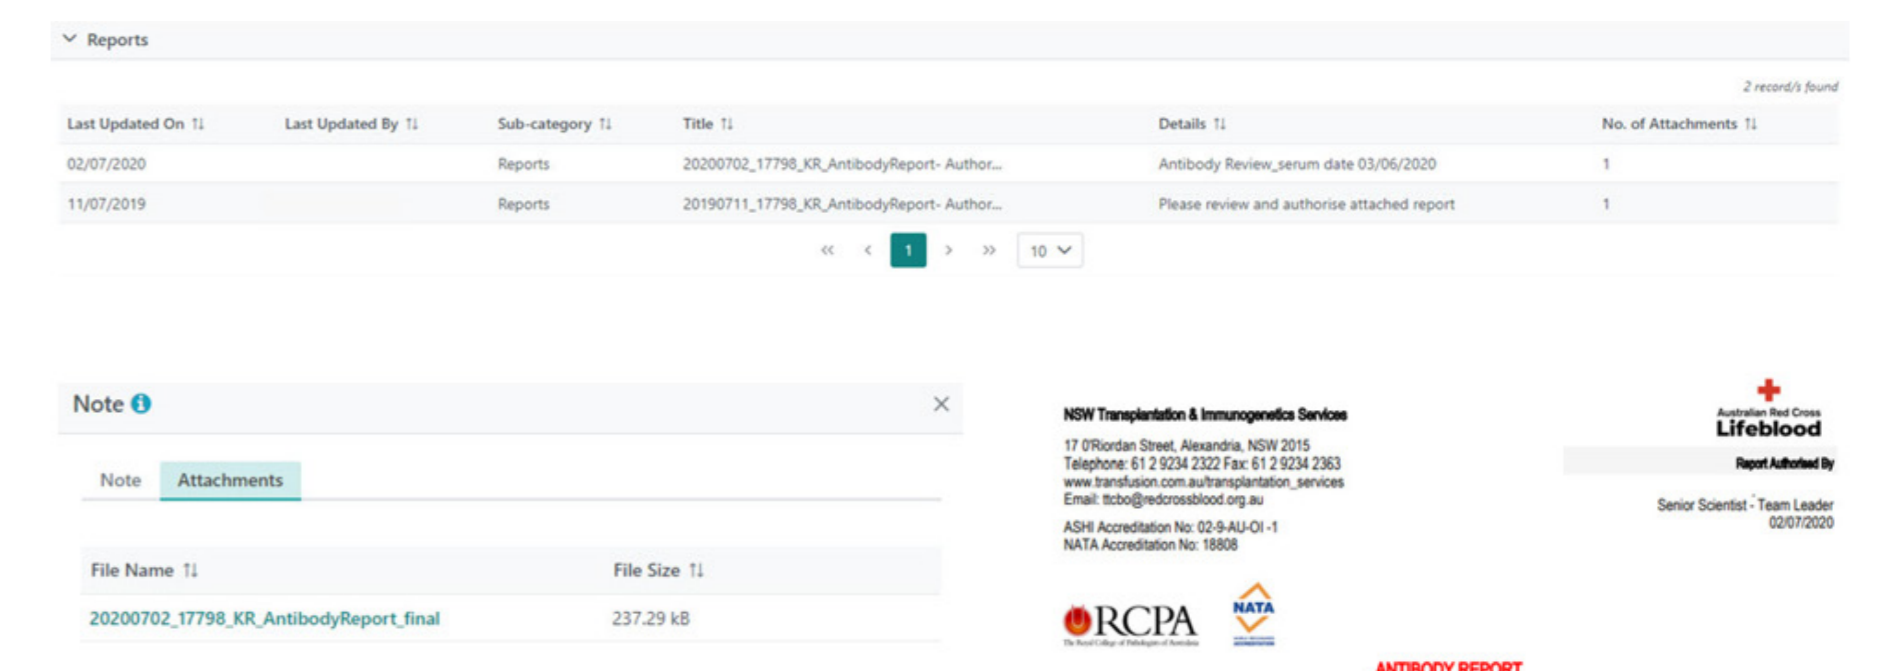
Reports

2 record/s found

| Last Updated On | Last Updated By | Sub-category | Title | Details | No. of Attachments |
|---|---|---|---|---|---|
| 02/07/2020 | | Reports | 20200702_17798_KR_AntibodyReport- Author... | Antibody Review_serum date 03/06/2020 | 1 |
| 11/07/2019 | | Reports | 20190711_17798_KR_AntibodyReport- Author... | Please review and authorise attached report | 1 |

« ‹ 1 › » 10

Note

Note Attachments

| File Name | File Size |
|---|---|
| 20200702_17798_KR_AntibodyReport_final | 237.29 kB |

NSW Transplantation & Immunogenetics Services

17 O'Riordan Street, Alexandria, NSW 2015
Telephone: 61 2 9234 2322 Fax: 61 2 9234 2363
www.transfusion.com.au/transplantation_services
Email: ttcbo@redcrossblood.org.au

ASHI Accreditation No: 02-9-AU-OI-1
NATA Accreditation No: 18808

RCPA

NATA

Australian Red Cross
Lifeblood

Report Authorised By

Senior Scientist - Team Leader
02/07/2020

ANTIBODY REPORT